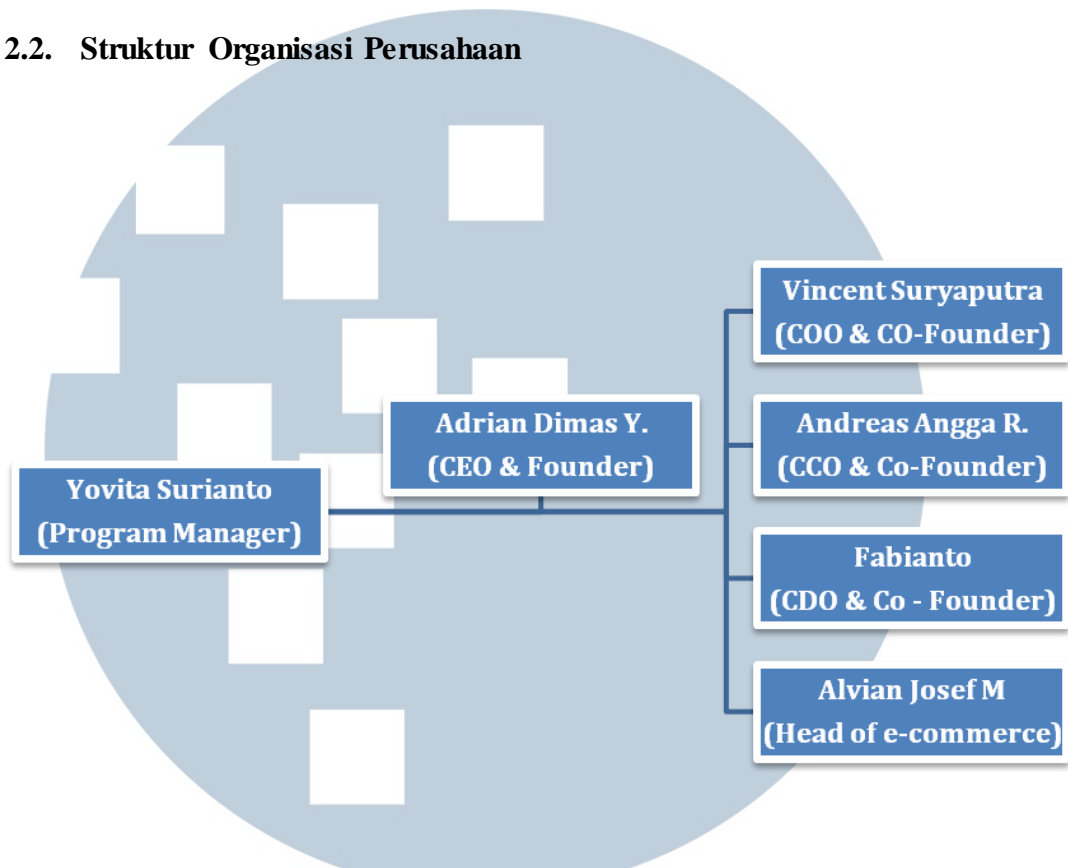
2.2. Struktur Organisasi Perusahaan

Adrian Dimas Y.
(CEO & Founder)

Yovita Surianto
(Program Manager)

Vincent Suryaputra
(COO & CO-Founder)

Andreas Angga R.
(CCO & Co-Founder)

Fabianto
(CDO & Co - Founder)

Alvian Josef M
(Head of e-commerce)